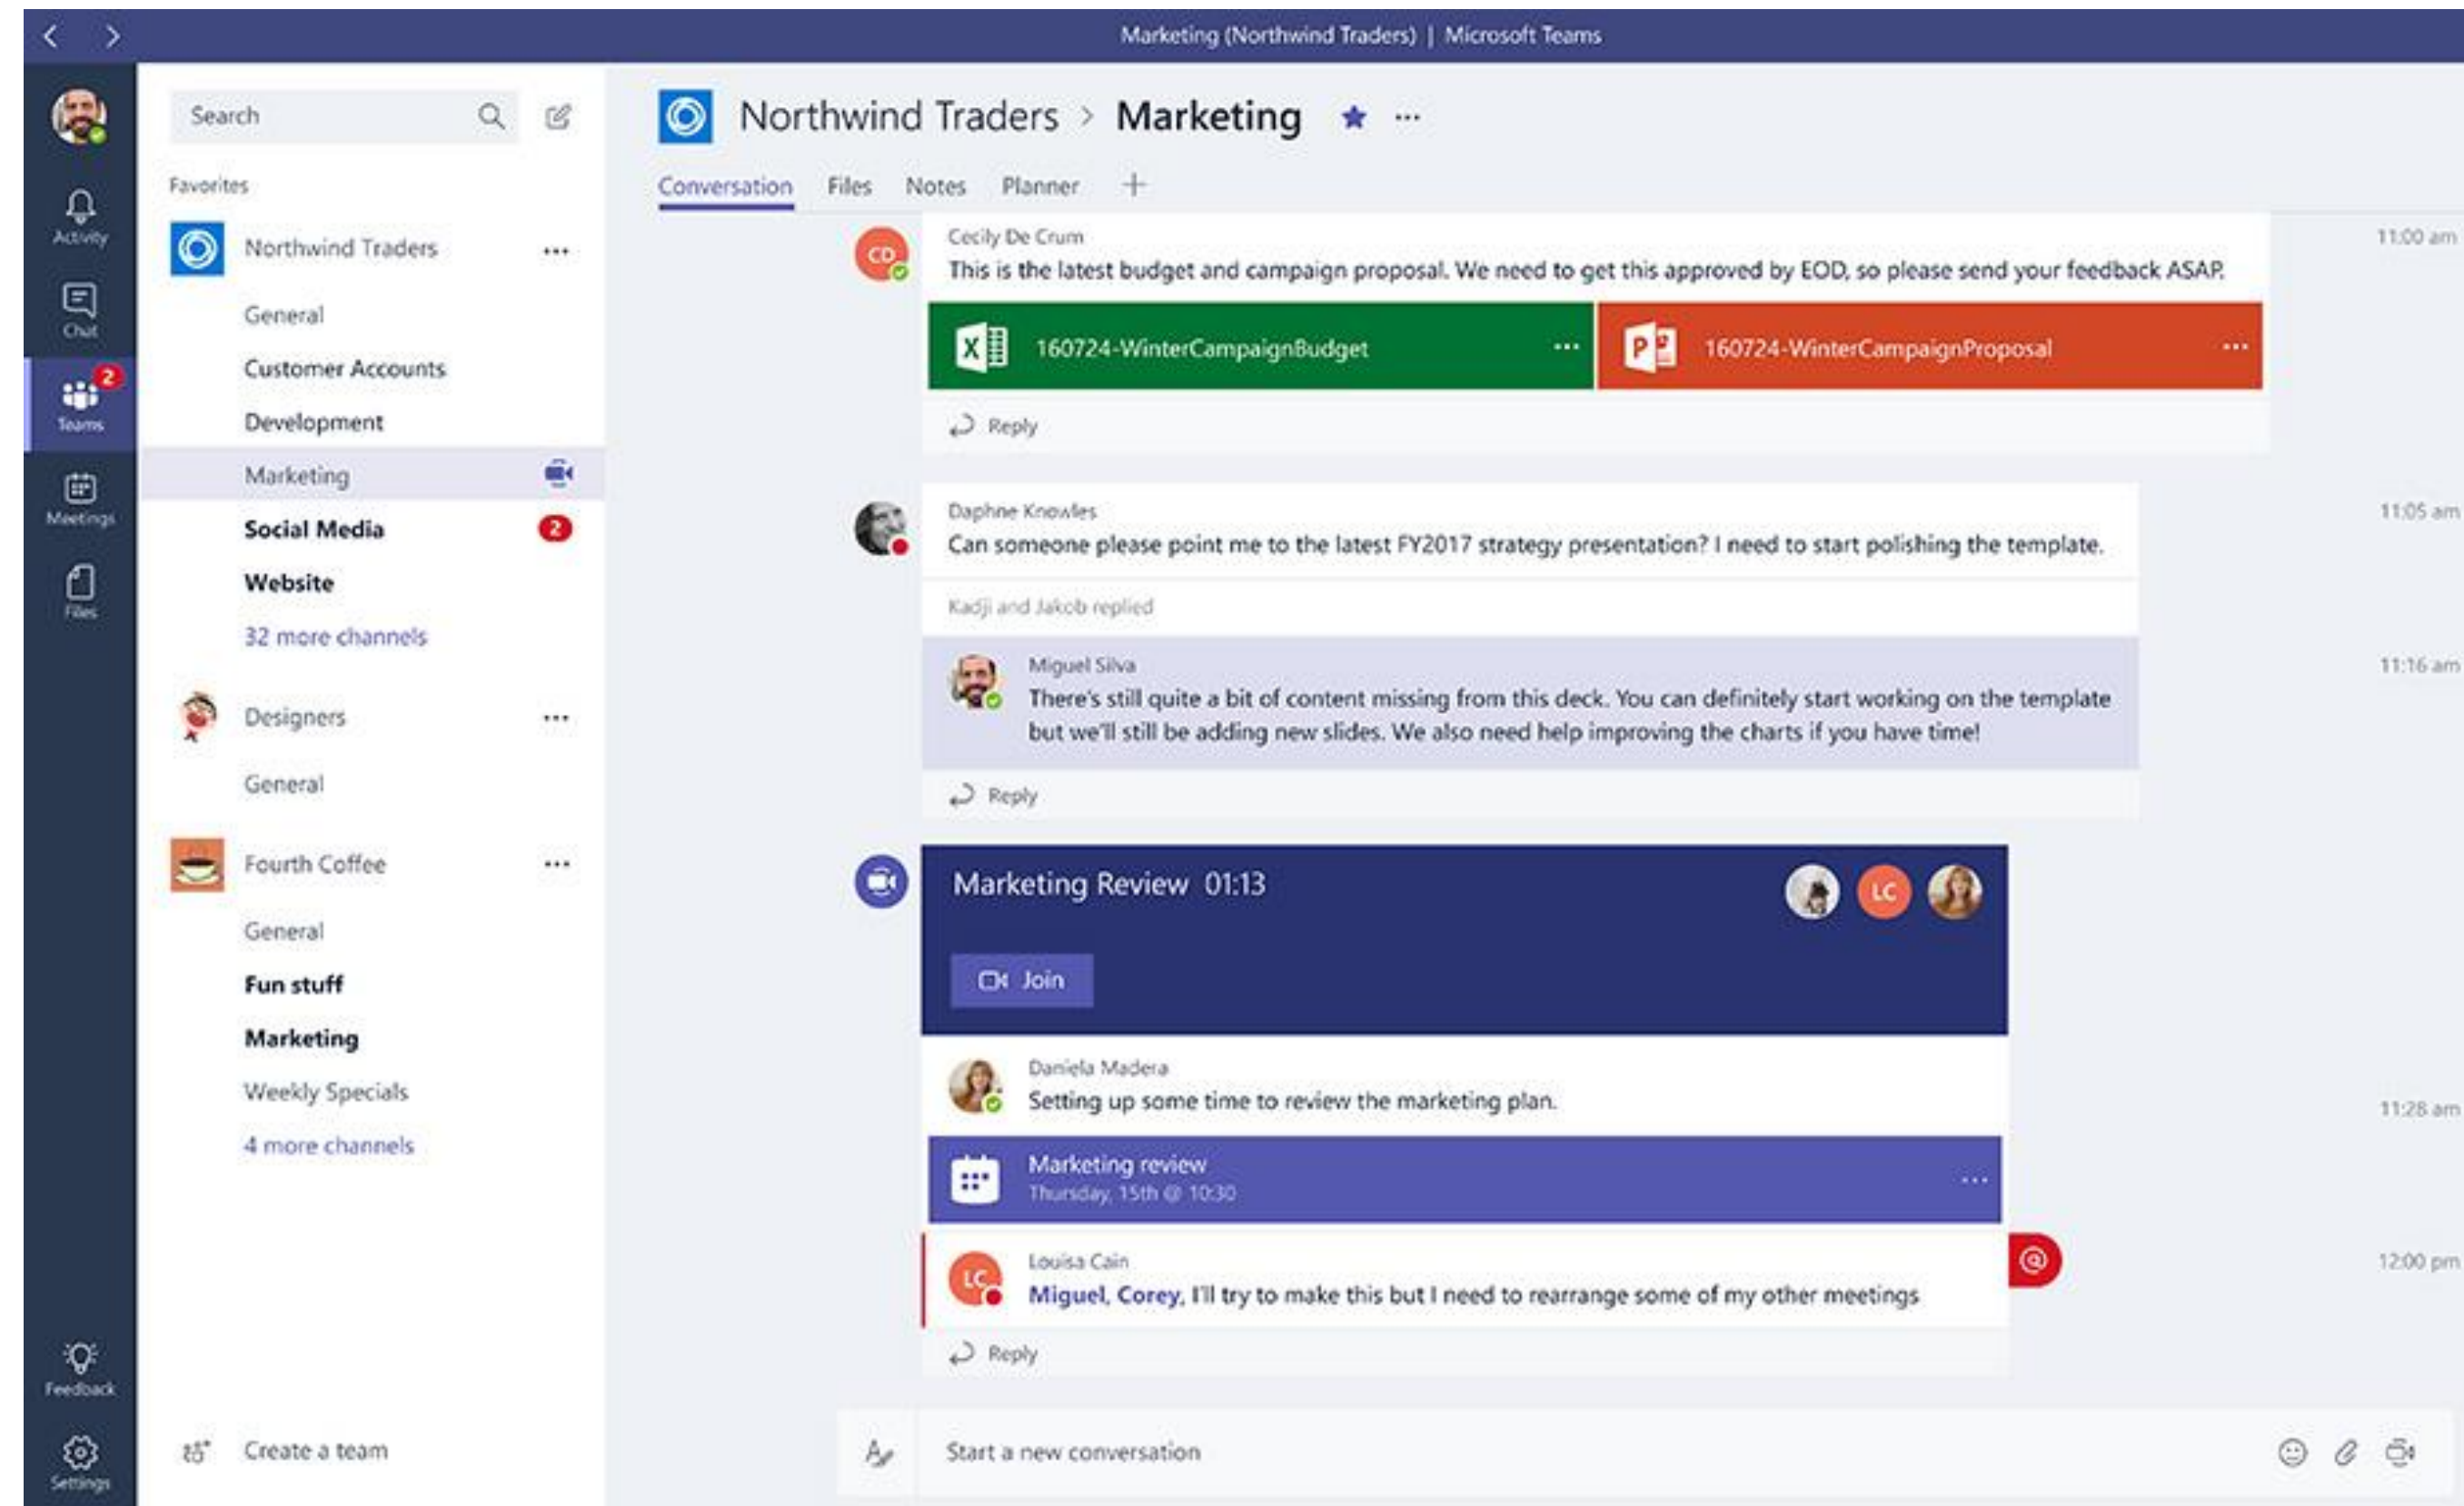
Marketing (Northwind Traders) | Microsoft Teams

Activity
Chat
2
Teams
Meetings
Files
Feedback
Settings

Search

Favorites

Northwind Traders ...
General
Customer Accounts
Development
Marketing
Social Media 2
Website
32 more channels

Designers ...
General

Fourth Coffee ...
General
Fun stuff
Marketing
Weekly Specials
4 more channels

Create a team

Northwind Traders > Marketing ...

Conversation Files Notes Planner +

CD
Cecily De Crum
This is the latest budget and campaign proposal. We need to get this approved by EOD, so please send your feedback ASAP.
11:00 am
160724-WinterCampaignBudget ...
160724-WinterCampaignProposal ...
Reply

Daphne Knowles
Can someone please point me to the latest FY2017 strategy presentation? I need to start polishing the template.
11:05 am
Kadji and Jakob replied

Miguel Silva
There's still quite a bit of content missing from this deck. You can definitely start working on the template but we'll still be adding new slides. We also need help improving the charts if you have time!
11:16 am
Reply

Marketing Review 01:13
LC
Join

Daniela Madera
Setting up some time to review the marketing plan.
11:28 am
Marketing review
Thursday, 15th @ 10:30 ...

LC
Louisa Cain
Miguel, Corey, I'll try to make this but I need to rearrange some of my other meetings
12:00 pm
Reply

Start a new conversation